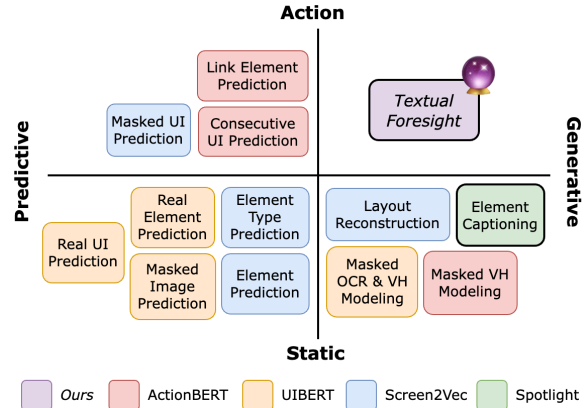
Action

Predictive

Generative

Link Element Prediction

Masked UI Prediction

Consecutive UI Prediction

Textual Foresight

Real UI Prediction

Real Element Prediction

Element Type Prediction

Masked Image Prediction

Element Prediction

Layout Reconstruction

Element Captioning

Masked OCR & VH Modeling

Masked VH Modeling

Static

Ours ActionBERT UIBERT Screen2Vec Spotlight